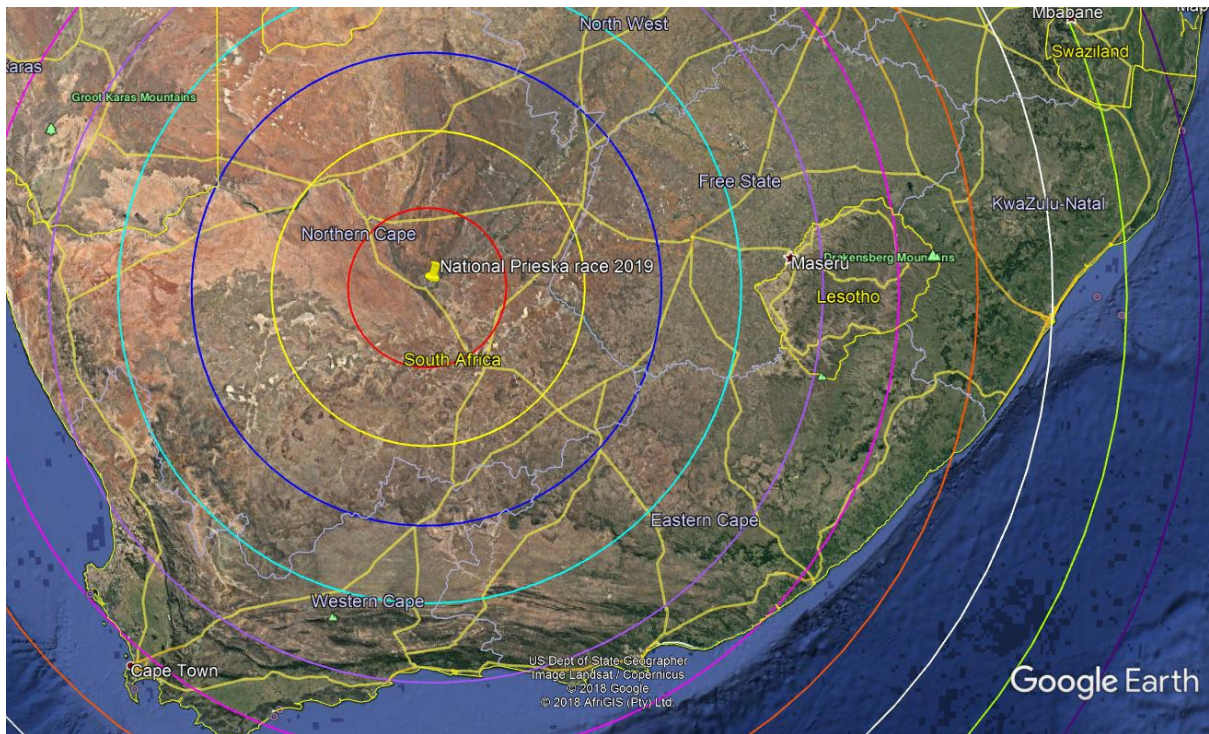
North West
Mbabane
Swaziland
Karas
Groot Karas Mountains
Free State
KwaZulu-Natal
Northern Cape
National Prieska race 2019
Maseru
Drakensberg Mountains
Lesotho
South Africa
Eastern Cape
Western Cape
Cape Town
US Dept of State Geographer
Image Landsat / Copernicus
© 2018 Google
© 2018 AfriGIS (Pty) Ltd.
Google Earth